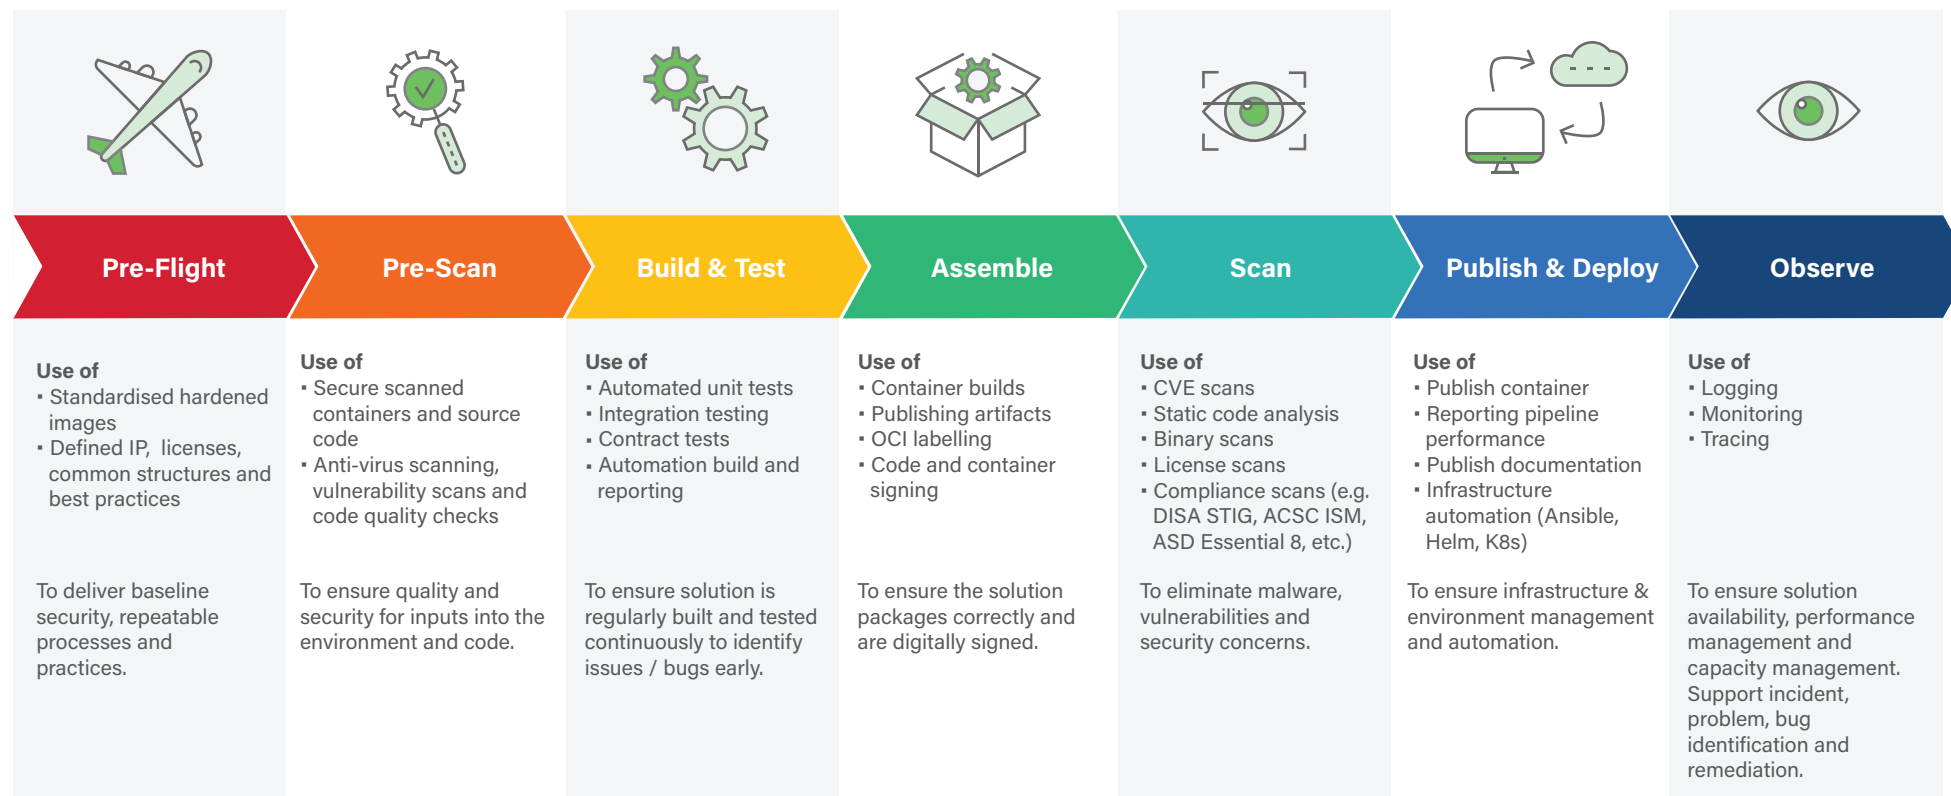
Pre-Flight

Use of
▪ Standardised hardened images
▪ Defined IP, licenses, common structures and best practices

To deliver baseline security, repeatable processes and practices.

Pre-Scan

Use of
▪ Secure scanned containers and source code
▪ Anti-virus scanning, vulnerability scans and code quality checks

To ensure quality and security for inputs into the environment and code.

Build & Test

Use of
▪ Automated unit tests
▪ Integration testing
▪ Contract tests
▪ Automation build and reporting

To ensure solution is regularly built and tested continuously to identify issues / bugs early.

Assemble

Use of
▪ Container builds
▪ Publishing artifacts
▪ OCI labelling
▪ Code and container signing

To ensure the solution packages correctly and are digitally signed.

Scan

Use of
▪ CVE scans
▪ Static code analysis
▪ Binary scans
▪ License scans
▪ Compliance scans (e.g. DISA STIG, ACSC ISM, ASD Essential 8, etc.)

To eliminate malware, vulnerabilities and security concerns.

Publish & Deploy

Use of
▪ Publish container
▪ Reporting pipeline performance
▪ Publish documentation
▪ Infrastructure automation (Ansible, Helm, K8s)

To ensure infrastructure & environment management and automation.

Observe

Use of
▪ Logging
▪ Monitoring
▪ Tracing

To ensure solution availability, performance management and capacity management. Support incident, problem, bug identification and remediation.